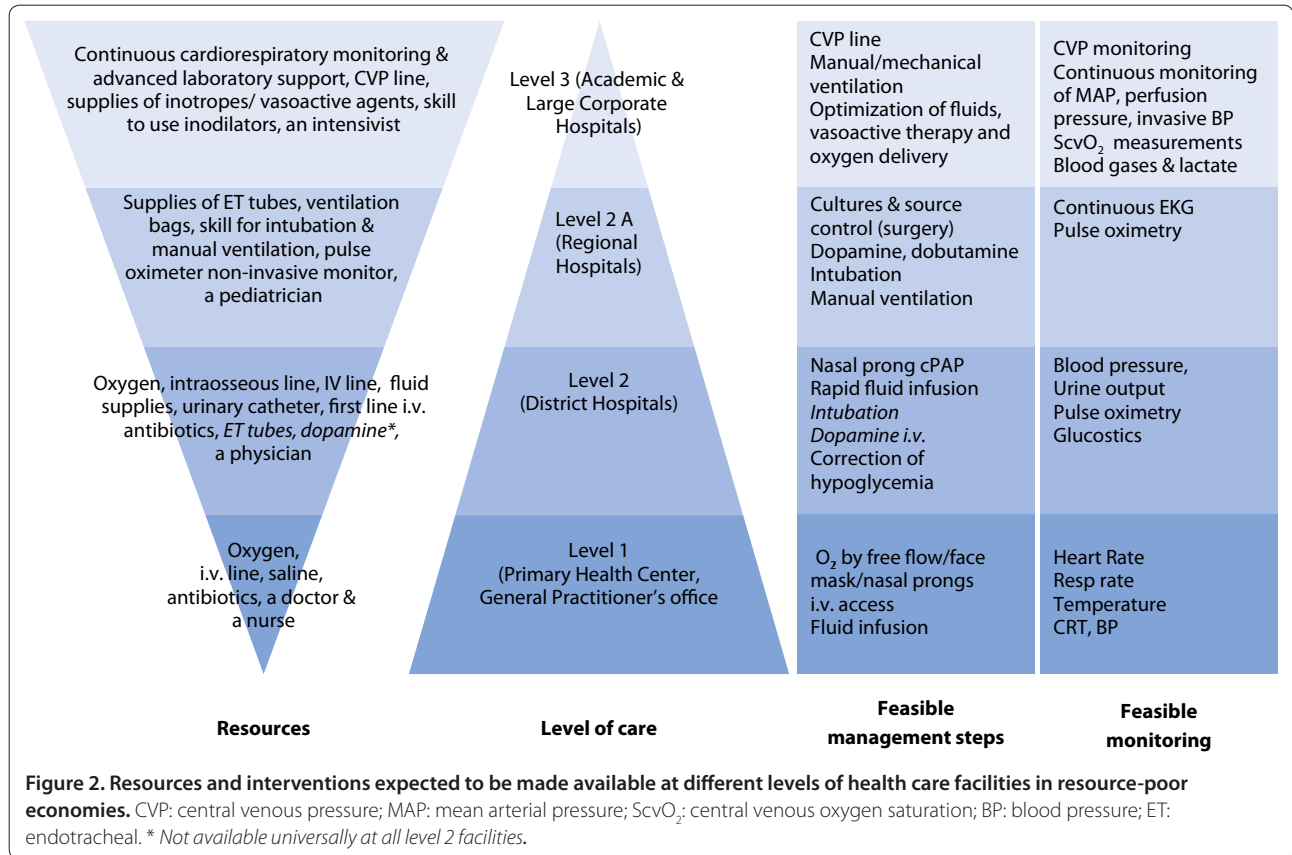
Continuous cardiorespiratory monitoring & advanced laboratory support, CVP line, supplies of inotropes/ vasoactive agents, skill to use inodilators, an intensivist

Supplies of ET tubes, ventilation bags, skill for intubation & manual ventilation, pulse oximeter non-invasive monitor, a pediatrician

Oxygen, intraosseous line, IV line, fluid supplies, urinary catheter, first line i.v. antibiotics, *ET tubes, dopamine\**, a physician

Oxygen, i.v. line, saline, antibiotics, a doctor & a nurse

Level 3 (Academic & Large Corporate Hospitals)

Level 2 A (Regional Hospitals)

Level 2 (District Hospitals)

Level 1 (Primary Health Center, General Practitioner's office)

CVP line
Manual/mechanical ventilation
Optimization of fluids, vasoactive therapy and oxygen delivery

Cultures & source control (surgery)
Dopamine, dobutamine
Intubation
Manual ventilation

Nasal prong cPAP
Rapid fluid infusion
*Intubation*
*Dopamine i.v.*
Correction of hypoglycemia

$O_2$ by free flow/face mask/nasal prongs
i.v. access
Fluid infusion

CVP monitoring
Continuous monitoring of MAP, perfusion pressure, invasive BP
$ScvO_2$ measurements
Blood gases & lactate

Continuous EKG
Pulse oximetry

Blood pressure,
Urine output
Pulse oximetry
Glucostics

Heart Rate
Resp rate
Temperature
CRT, BP

**Resources**

**Level of care**

**Feasible management steps**

**Feasible monitoring**

**Figure 2. Resources and interventions expected to be made available at different levels of health care facilities in resource-poor economies.** CVP: central venous pressure; MAP: mean arterial pressure; $ScvO_2$: central venous oxygen saturation; BP: blood pressure; ET: endotracheal. \* *Not available universally at all level 2 facilities.*